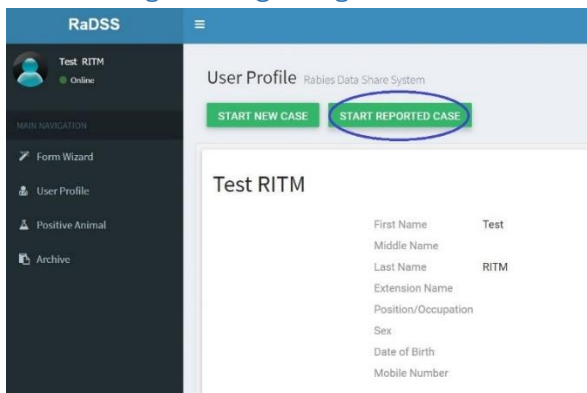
RaDSS

≡

Test RITM
Online

MAIN NAVIGATION

Form Wizard

User Profile

Positive Animal

Archive

User Profile Rabies Data Share System

START NEW CASE

START REPORTED CASE

Test RITM

| | |
|---|---|
| First Name | Test |
| Middle Name | |
| Last Name | RITM |
| Extension Name | |
| Position/Occupation | |
| Sex | |
| Date of Birth | |
| Mobile Number | |